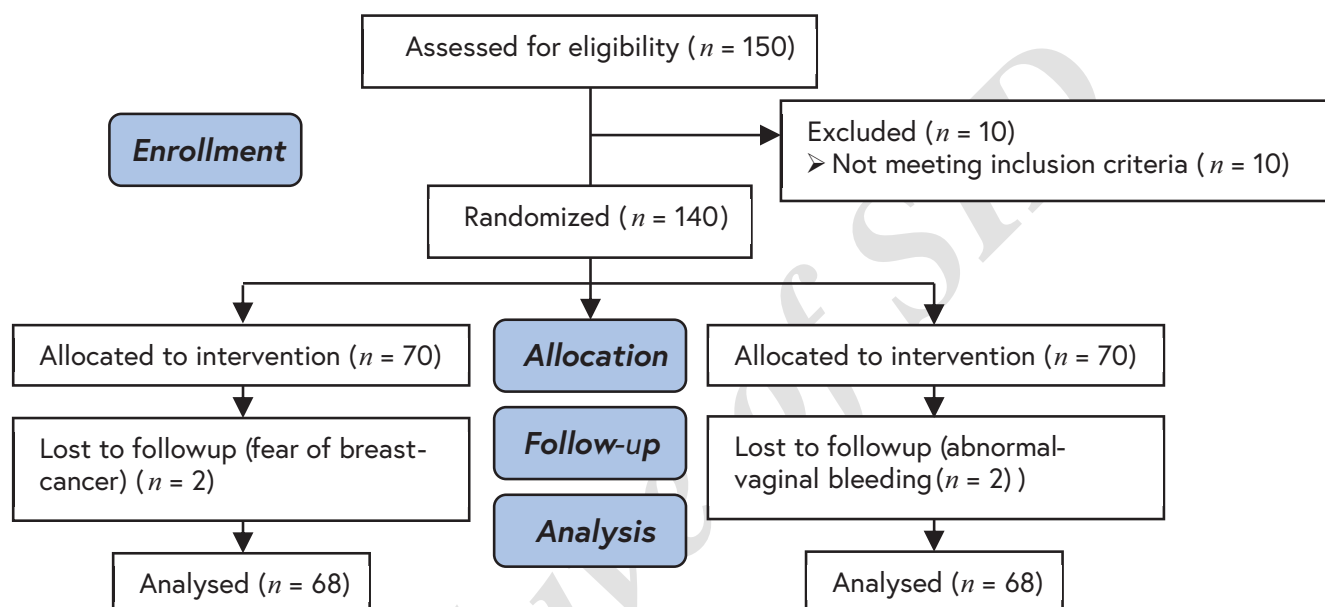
Assessed for eligibility ( $n$ = 150)

Enrollment

Excluded ($n$ = 10)
➢ Not meeting inclusion criteria ( $n$ = 10)

Randomized ( $n$ = 140)

Allocated to intervention ($n$ = 70)

Allocation

Allocated to intervention ($n$ = 70)

Lost to followup (fear of breast-cancer) ($n$ = 2)

Follow-up

Lost to followup (abnormal-vaginal bleeding($n$ = 2))

Analysis

Analysed ($n$ = 68)

Analysed ($n$ = 68)